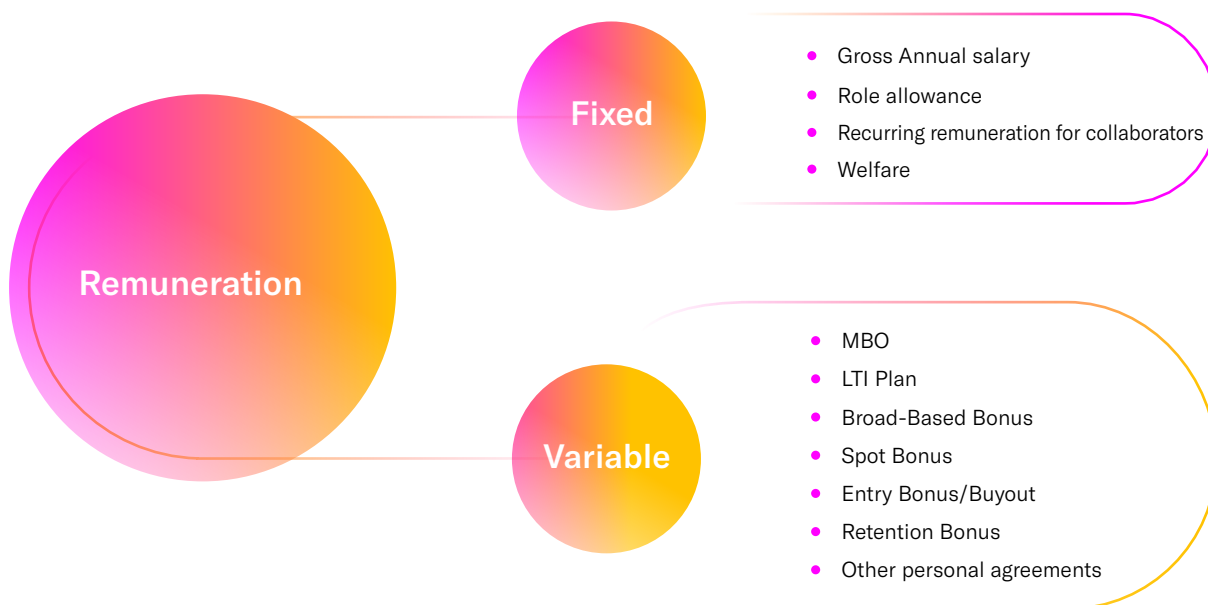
Remuneration

Fixed

- Gross Annual salary
- Role allowance
- Recurring remuneration for collaborators
- Welfare

Variable

- MBO
- LTI Plan
- Broad-Based Bonus
- Spot Bonus
- Entry Bonus/Buyout
- Retention Bonus
- Other personal agreements